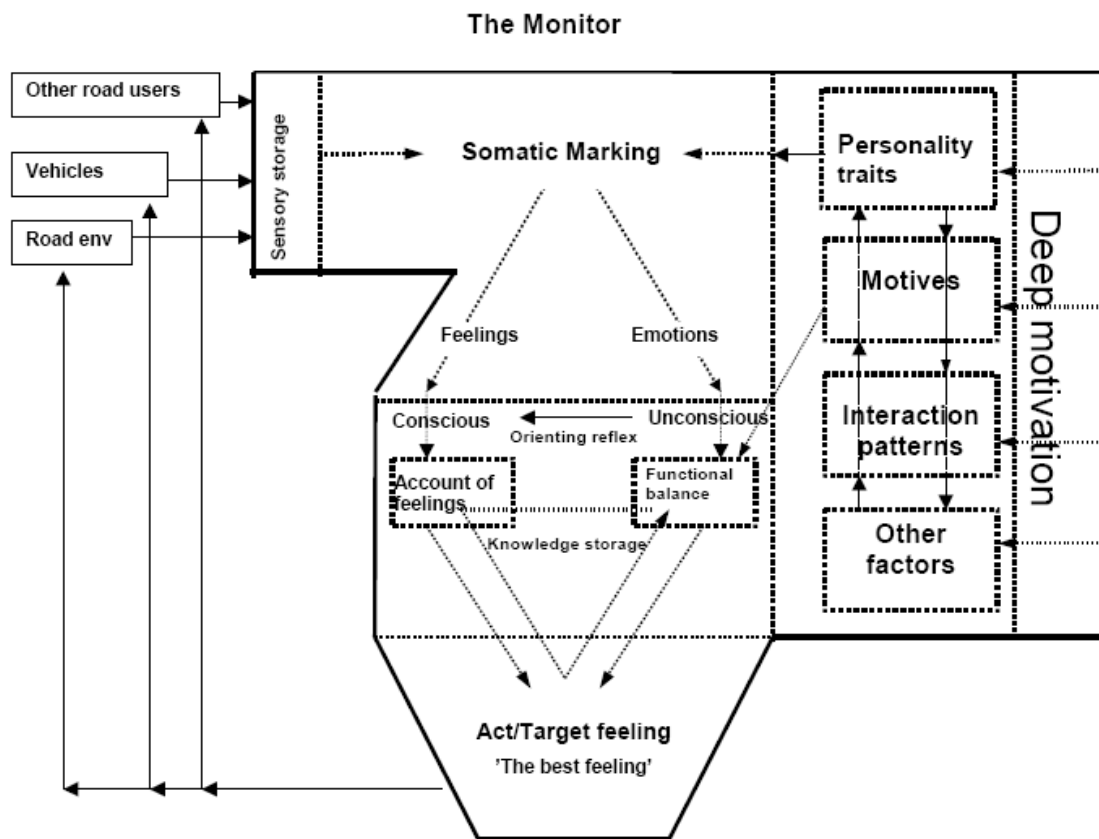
The Monitor

Other road users

Vehicles

Road env

Sensory storage

Somatic Marking

Personality traits

Motives

Interaction patterns

Other factors

Deep motivation

Feelings

Emotions

Conscious

Unconscious

Orienting reflex

Account of feelings

Functional balance

Knowledge storage

Act/Target feeling
'The best feeling'